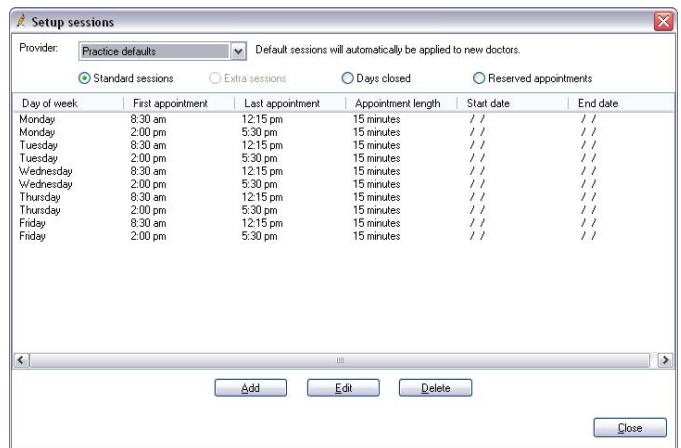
Setup sessions

Provider: Practice defaults

Default sessions will automatically be applied to new doctors.

Standard sessions

Extra sessions

Days closed

Reserved appointments

| Day of week | First appointment | Last appointment | Appointment length | Start date | End date |
|---|---|---|---|---|---|
| Monday | 8:30 am | 12:15 pm | 15 minutes | / / | / / |
| Monday | 2:00 pm | 5:30 pm | 15 minutes | / / | / / |
| Tuesday | 8:30 am | 12:15 pm | 15 minutes | / / | / / |
| Tuesday | 2:00 pm | 5:30 pm | 15 minutes | / / | / / |
| Wednesday | 8:30 am | 12:15 pm | 15 minutes | / / | / / |
| Wednesday | 2:00 pm | 5:30 pm | 15 minutes | / / | / / |
| Thursday | 8:30 am | 12:15 pm | 15 minutes | / / | / / |
| Thursday | 2:00 pm | 5:30 pm | 15 minutes | / / | / / |
| Friday | 8:30 am | 12:15 pm | 15 minutes | / / | / / |
| Friday | 2:00 pm | 5:30 pm | 15 minutes | / / | / / |

Add

Edit

Delete

Close